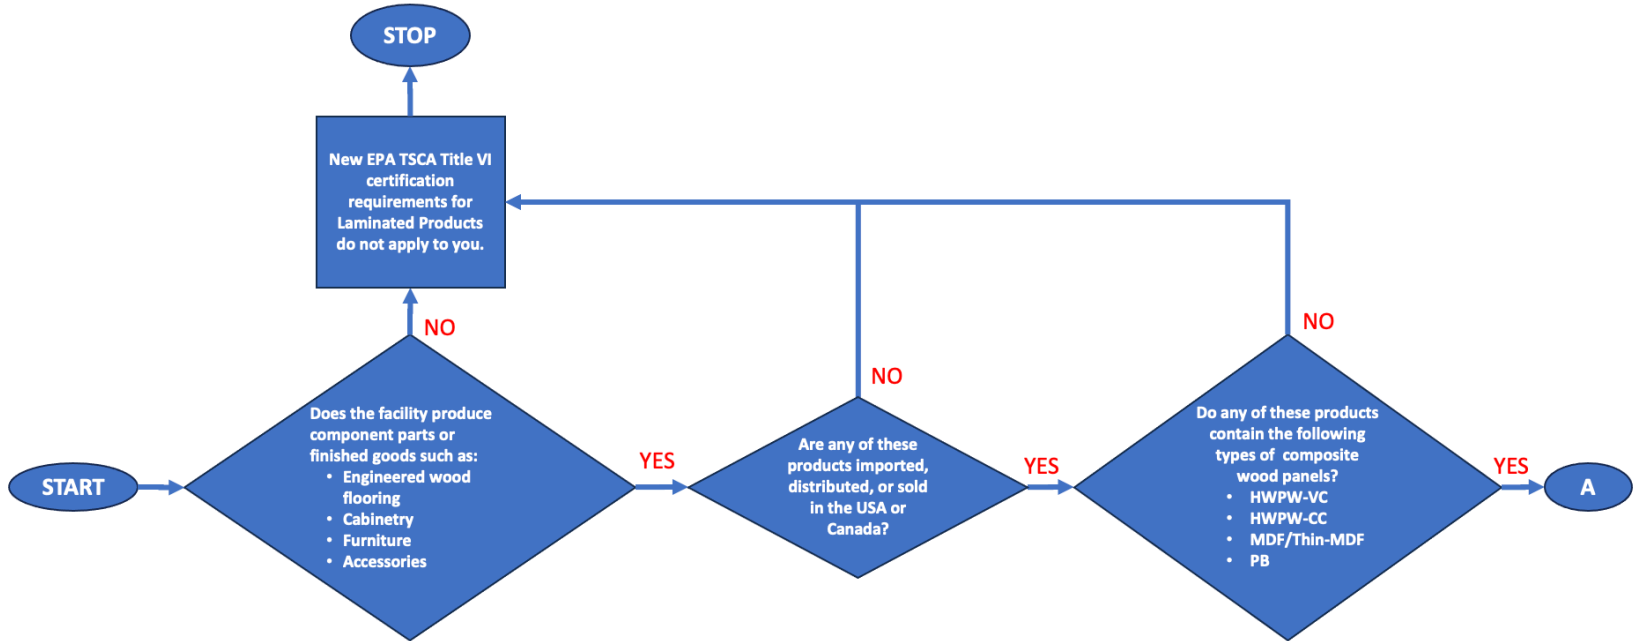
STOP

New EPA TSCA Title VI certification requirements for Laminated Products do not apply to you.

NO

START

Does the facility produce component parts or finished goods such as:
- Engineered wood flooring
- Cabinetry
- Furniture
- Accessories

YES

NO

Are any of these products imported, distributed, or sold in the USA or Canada?

YES

NO

Do any of these products contain the following types of composite wood panels?
- HWPW-VC
- HWPW-CC
- MDF/Thin-MDF
- PB

YES

A